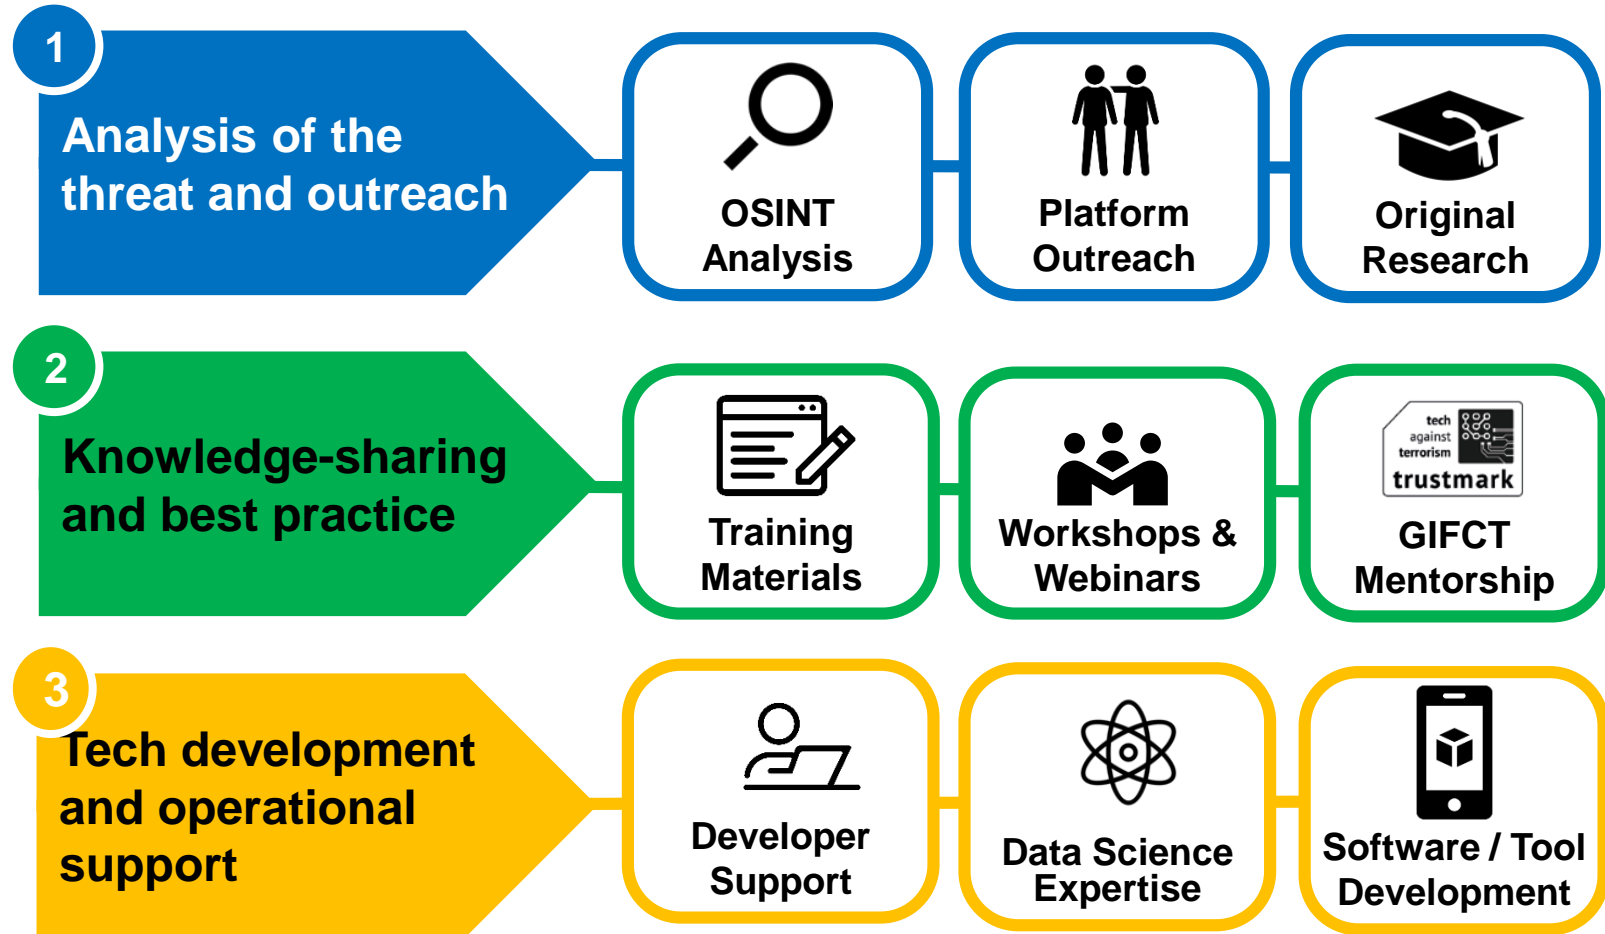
1

Analysis of the threat and outreach

OSINT Analysis

Platform Outreach

Original Research

2

Knowledge-sharing and best practice

Training Materials

Workshops & Webinars

tech against terrorism trustmark

GIFCT Mentorship

3

Tech development and operational support

Developer Support

Data Science Expertise

Software / Tool Development